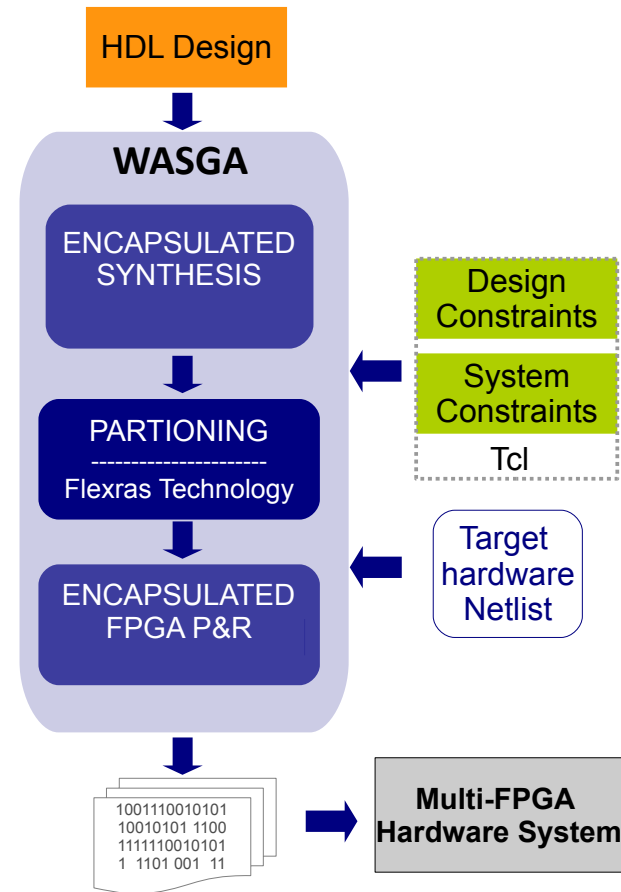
HDL Design

WASGA

ENCAPSULATED SYNTHESIS

PARTIONING
---------------------
Flexras Technology

ENCAPSULATED FPGA P&R

Design Constraints

System Constraints

Tcl

Target hardware Netlist

1001110010101
10010101 1100
1111110010101
1 1101 001 11

Multi-FPGA Hardware System